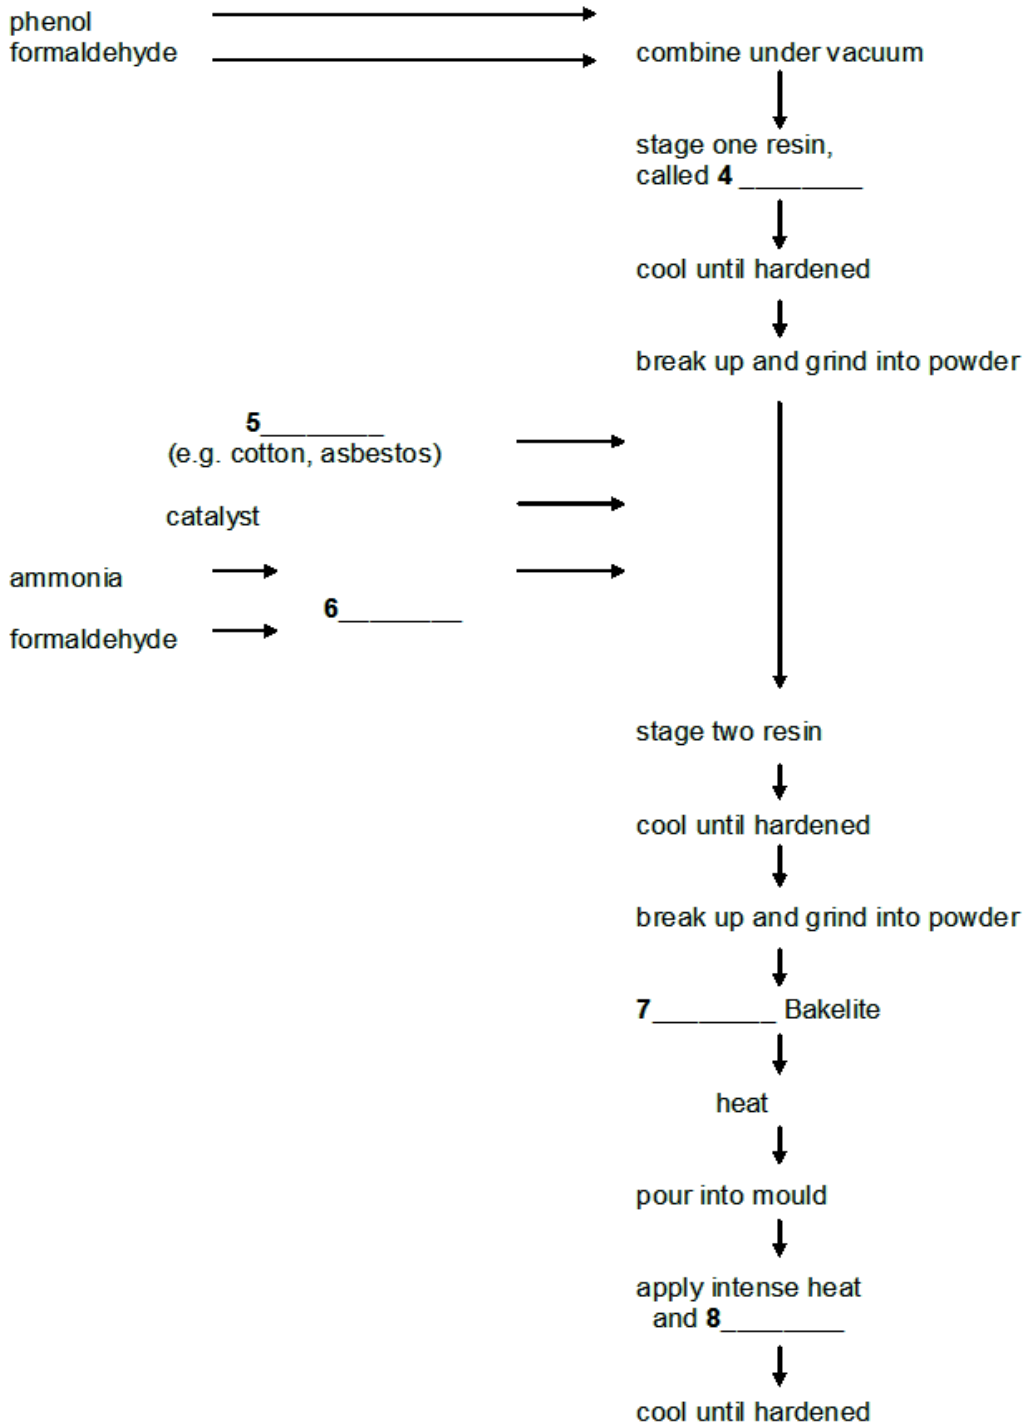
phenol
formaldehyde

combine under vacuum

stage one resin, called **4** ________

cool until hardened

break up and grind into powder

**5** ________
(e.g. cotton, asbestos)

catalyst

ammonia

formaldehyde

**6** ________

stage two resin

cool until hardened

break up and grind into powder

**7** ________ Bakelite

heat

pour into mould

apply intense heat and **8** ________

cool until hardened